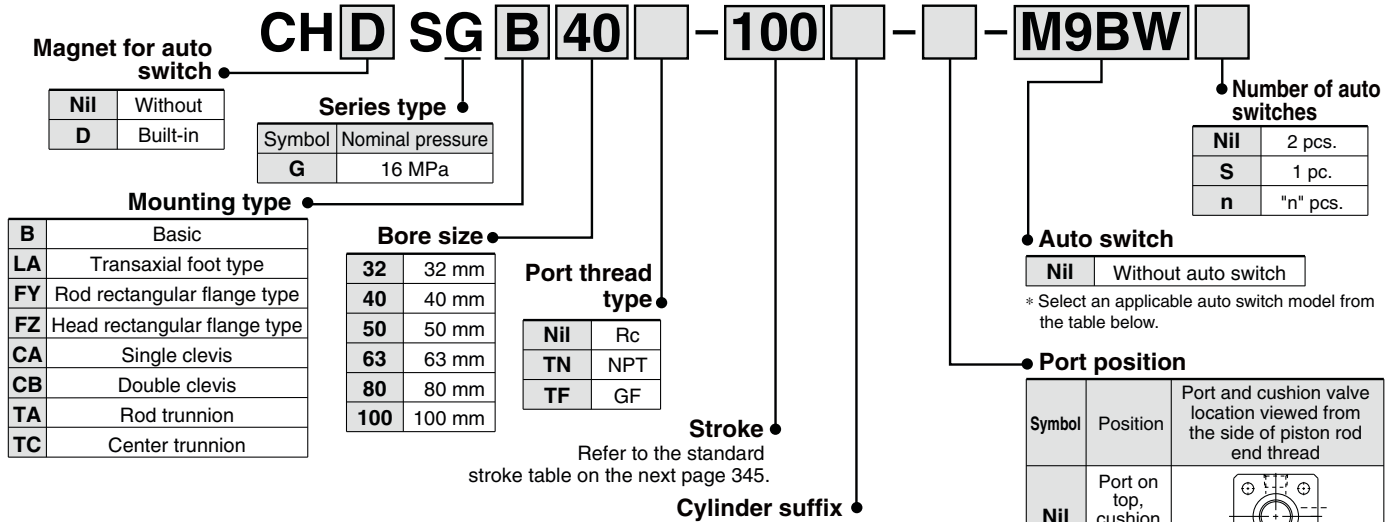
CH D SG B 40 - 100 - - M9BW

Magnet for auto switch

| Nil | Without |
|---|---|
| D | Built-in |

Series type

| Symbol | Nominal pressure |
|---|---|
| G | 16 MPa |

Mounting type

| B | Basic |
|---|---|
| LA | Transaxial foot type |
| FY | Rod rectangular flange type |
| FZ | Head rectangular flange type |
| CA | Single clevis |
| CB | Double clevis |
| TA | Rod trunnion |
| TC | Center trunnion |

Bore size

| 32 | 32 mm |
|---|---|
| 40 | 40 mm |
| 50 | 50 mm |
| 63 | 63 mm |
| 80 | 80 mm |
| 100 | 100 mm |

Port thread type

| Nil | Rc |
|---|---|
| TN | NPT |
| TF | GF |

Stroke
Refer to the standard stroke table on the next page 345.

Cylinder suffix

Number of auto switches

| Nil | 2 pcs. |
|---|---|
| S | 1 pc. |
| n | "n" pcs. |

Auto switch

| Nil | Without auto switch |
|---|---|

* Select an applicable auto switch model from the table below.

Port position

| Symbol | Position | Port and cushion valve location viewed from the side of piston rod end thread |
|---|---|---|
| Nil | Port on top, cushion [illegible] | |